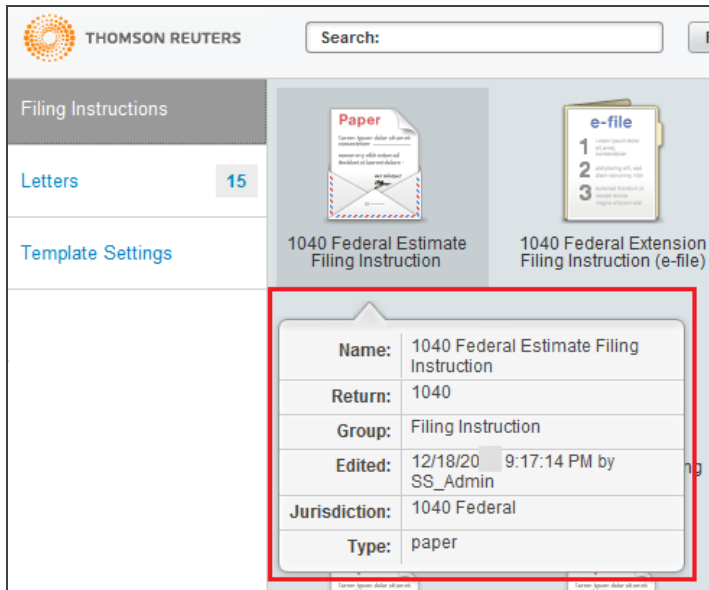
THOMSON REUTERS

Search:

Filing Instructions

Letters 15

Template Settings

Paper

1040 Federal Estimate Filing Instruction

e-file

1 2 3

1040 Federal Extension Filing Instruction (e-file)

| | |
|---|---|
| Name: | 1040 Federal Estimate Filing Instruction |
| Return: | 1040 |
| Group: | Filing Instruction |
| Edited: | 12/18/20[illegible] 9:17:14 PM by SS_Admin |
| Jurisdiction: | 1040 Federal |
| Type: | paper |